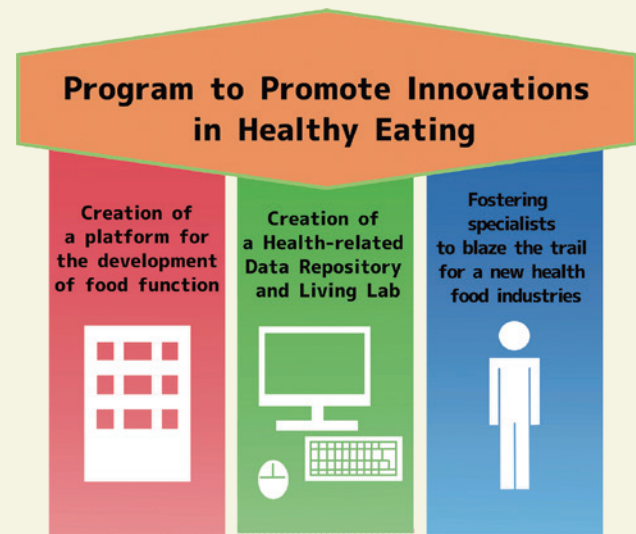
Program to Promote Innovations in Healthy Eating

Creation of a platform for the development of food function

Creation of a Health-related Data Repository and Living Lab

Fostering specialists to blaze the trail for a new health food industries